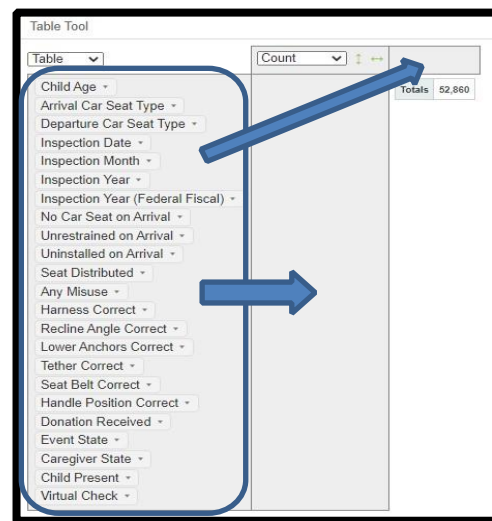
Table Tool

Table

Count

Child Age
Arrival Car Seat Type
Departure Car Seat Type
Inspection Date
Inspection Month
Inspection Year
Inspection Year (Federal Fiscal)
No Car Seat on Arrival
Unrestrained on Arrival
Uninstalled on Arrival
Seat Distributed
Any Misuse
Harness Correct
Recline Angle Correct
Lower Anchors Correct
Tether Correct
Seat Belt Correct
Handle Position Correct
Donation Received
Event State
Caregiver State
Child Present
Virtual Check

| Totals | 52,860 |
|---|---|